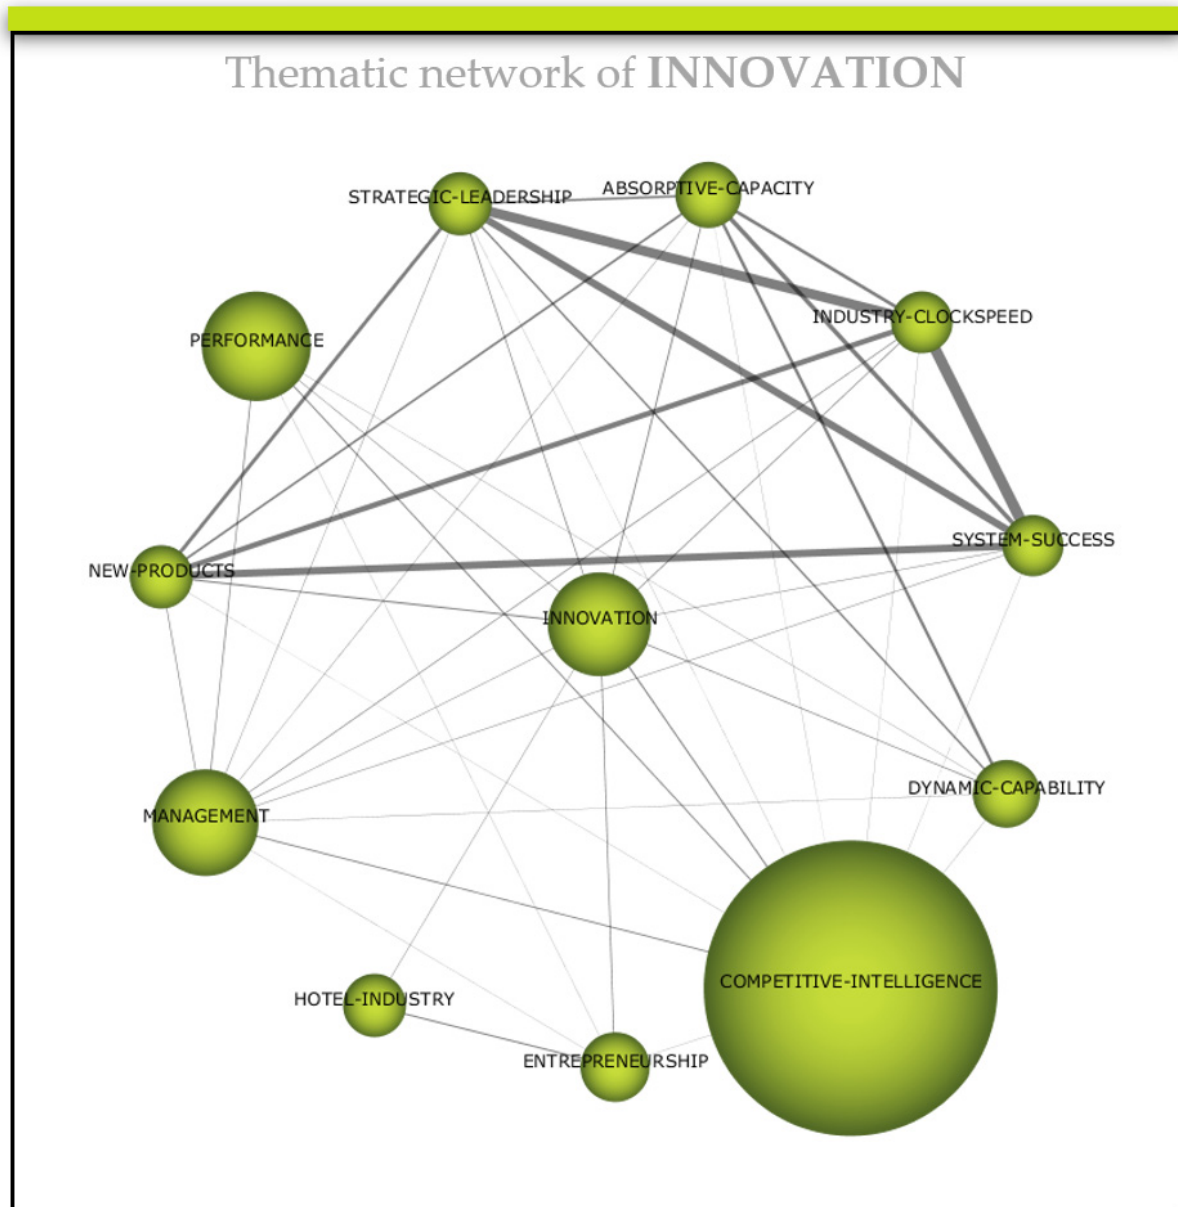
Thematic network of INNOVATION

STRATEGIC-LEADERSHIP

ABSORPTIVE-CAPACITY

INDUSTRY-CLOCKSPEED

PERFORMANCE

SYSTEM-SUCCESS

NEW-PRODUCTS

INNOVATION

DYNAMIC-CAPABILITY

MANAGEMENT

COMPETITIVE-INTELLIGENCE

HOTEL-INDUSTRY

ENTREPRENEURSHIP